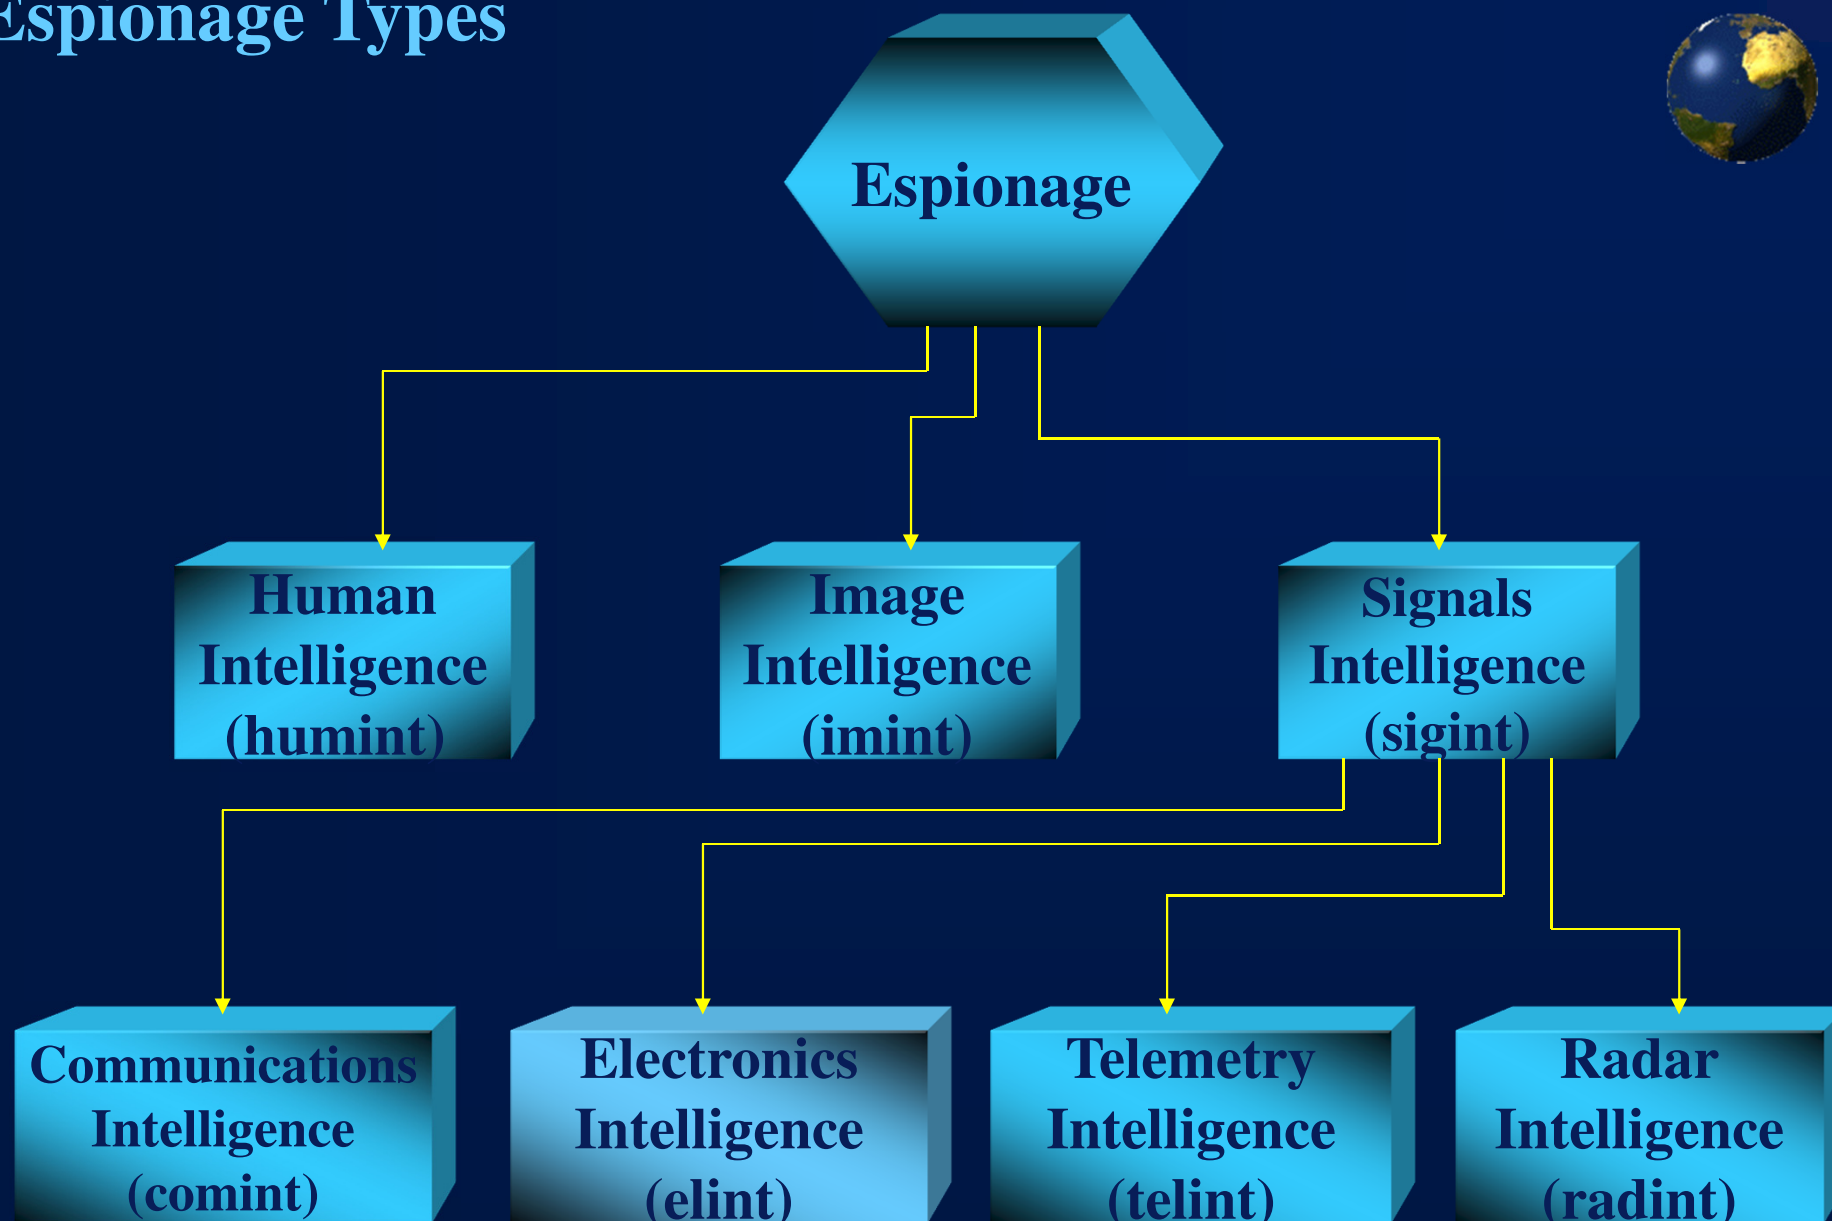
Espionage Types

Espionage

Human Intelligence (humint)

Image Intelligence (imint)

Signals Intelligence (sigint)

Communications Intelligence (comint)

Electronics Intelligence (elint)

Telemetry Intelligence (telint)

Radar Intelligence (radint)